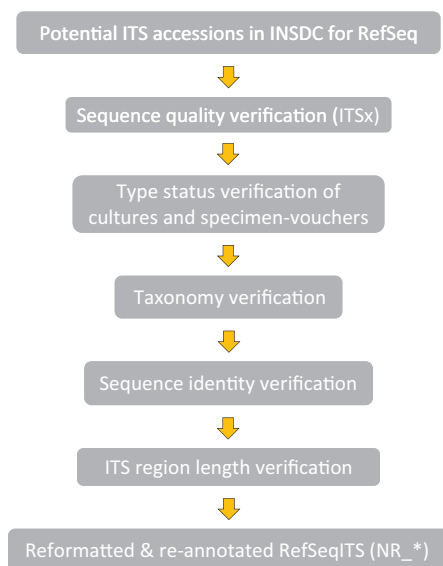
Potential ITS accessions in INSDC for RefSeq

Sequence quality verification (ITSx)

Type status verification of cultures and specimen-vouchers

Taxonomy verification

Sequence identity verification

ITS region length verification

Reformatted & re-annotated RefSeqITS (NR_*)